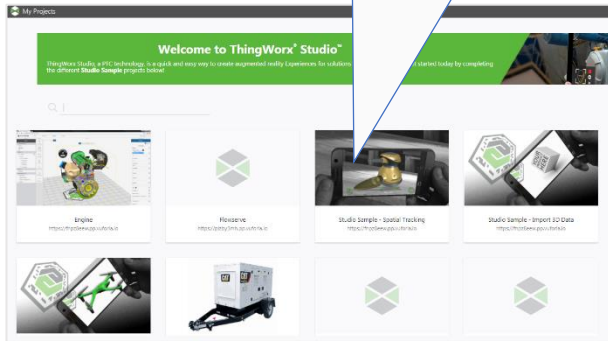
My Projects

Welcome to ThingWorx® Studio™

ThingWorx Studio, a PTC technology, is a quick and easy way to create augmented reality Experiences for solutions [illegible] started today by completing the different Studio Sample projects below!

Engine
https://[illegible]

Flowserve
https://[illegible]

Studio Sample - Spatial Tracking
https://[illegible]

Studio Sample - Import 3D Data
https://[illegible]